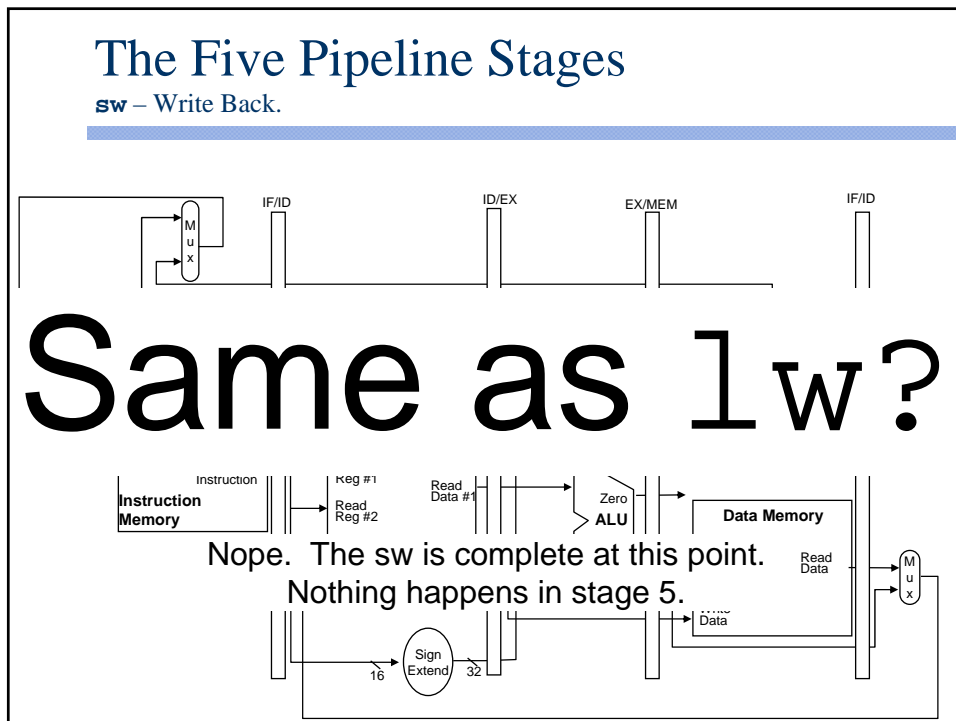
The Five Pipeline Stages

sw – Write Back.

IF/ID

ID/EX

EX/MEM

IF/ID

M
u
x

Same as lw?

Instruction

Instruction Memory

Reg #1

Read Reg #2

Read Data #1

Zero

ALU

Data Memory

Nope. The sw is complete at this point.

Nothing happens in stage 5.

Read Data

M
u
x

Write Data

Sign Extend

16

32